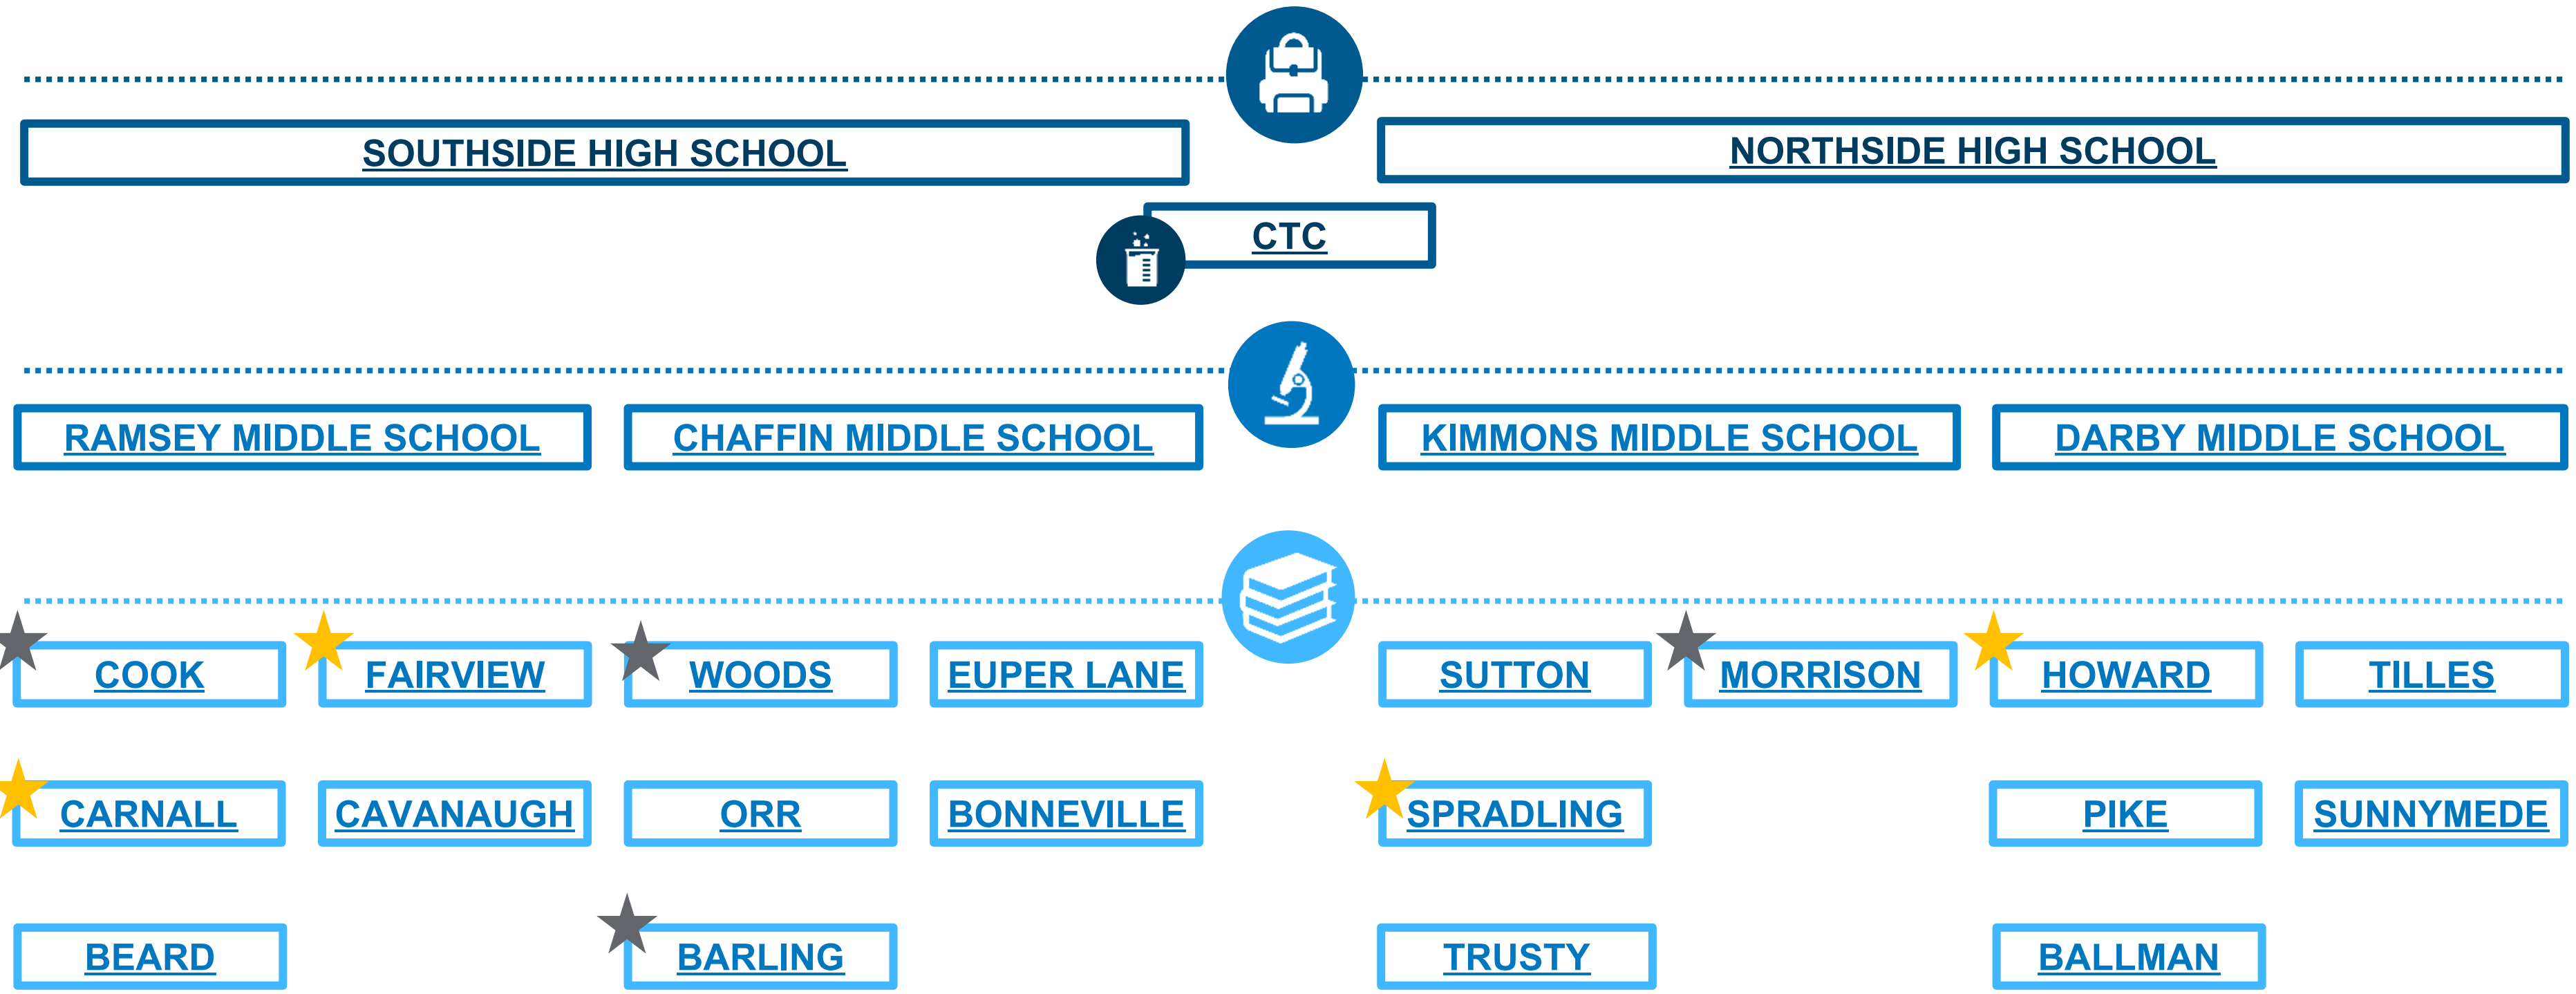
SOUTHSIDE HIGH SCHOOL

NORTHSIDE HIGH SCHOOL

CTC

RAMSEY MIDDLE SCHOOL

CHAFFIN MIDDLE SCHOOL

KIMMONS MIDDLE SCHOOL

DARBY MIDDLE SCHOOL

COOK

FAIRVIEW

WOODS

EUPER LANE

SUTTON

MORRISON

HOWARD

TILLES

CARNALL

CAVANAUGH

ORR

BONNEVILLE

SPRADLING

PIKE

SUNNYMEDE

BEARD

BARLING

TRUSTY

BALLMAN